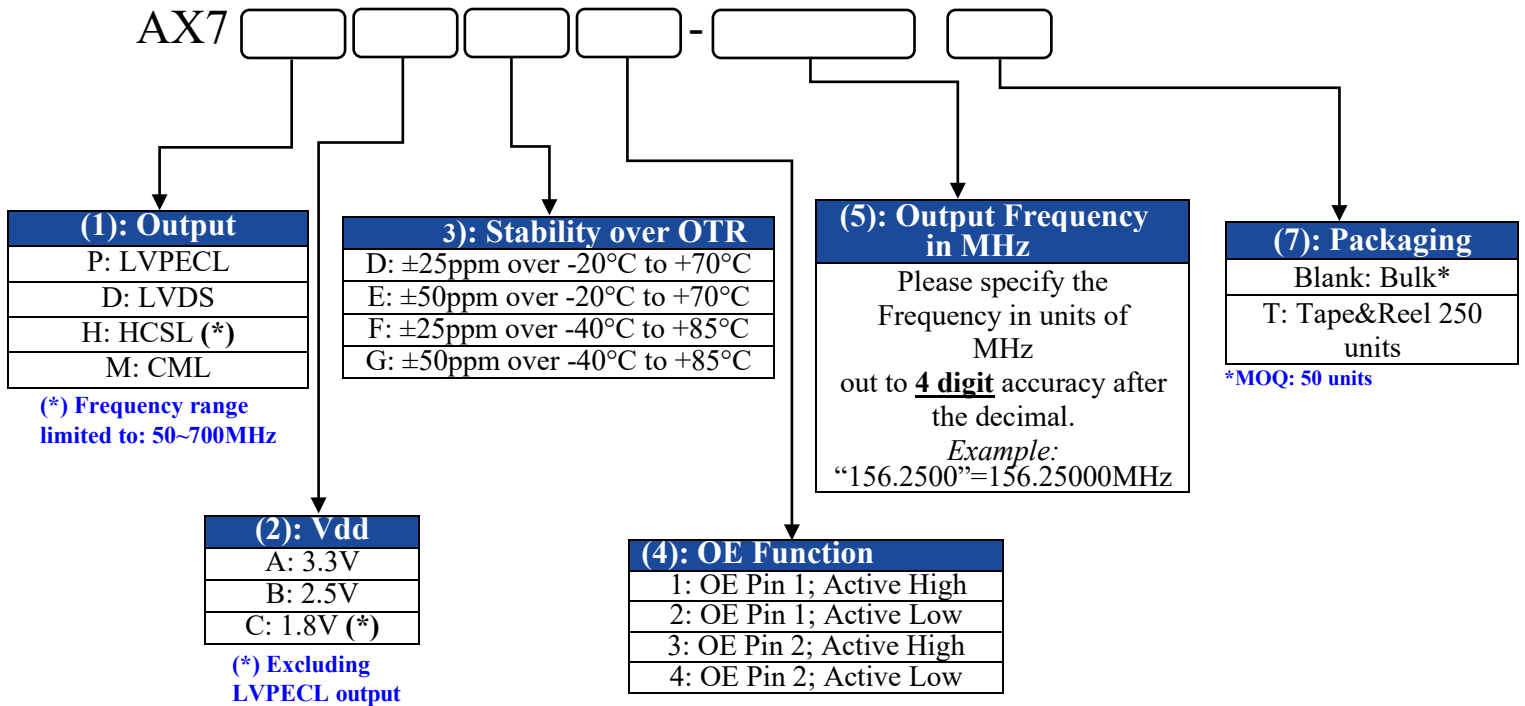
AX7 -

| (1): Output |
|---|
| P: LVPECL |
| D: LVDS |
| H: HCSL **(*)** |
| M: CML |

(*) Frequency range limited to: 50~700MHz

| (2): Vdd |
|---|
| A: 3.3V |
| B: 2.5V |
| C: 1.8V **(*)** |

(*) Excluding LVPECL output

| 3): Stability over OTR |
|---|
| D: ±25ppm over -20°C to +70°C |
| E: ±50ppm over -20°C to +70°C |
| F: ±25ppm over -40°C to +85°C |
| G: ±50ppm over -40°C to +85°C |

| (4): OE Function |
|---|
| 1: OE Pin 1; Active High |
| 2: OE Pin 1; Active Low |
| 3: OE Pin 2; Active High |
| 4: OE Pin 2; Active Low |

(5): Output Frequency in MHz

Please specify the Frequency in units of MHz out to **4 digit** accuracy after the decimal.
*Example:*
"156.2500"=156.25000MHz

| (7): Packaging |
|---|
| Blank: Bulk* |
| T: Tape&Reel 250 units |

*MOQ: 50 units